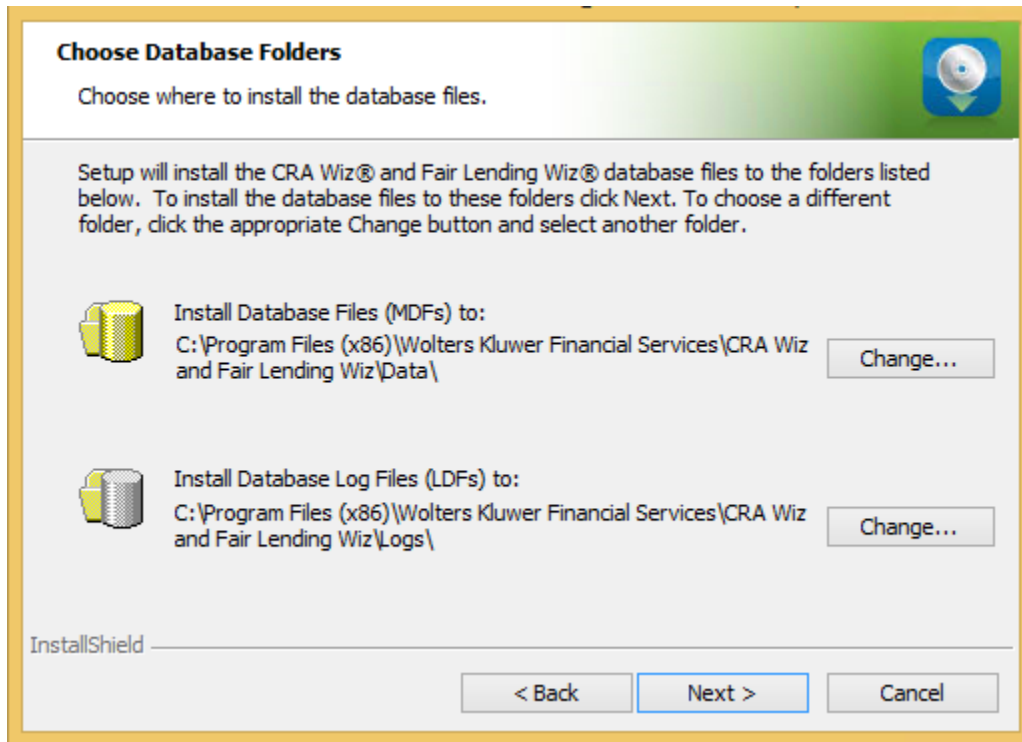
Choose Database Folders

Choose where to install the database files.

Setup will install the CRA Wiz® and Fair Lending Wiz® database files to the folders listed below. To install the database files to these folders click Next. To choose a different folder, click the appropriate Change button and select another folder.

Install Database Files (MDFs) to:
C:\Program Files (x86)\Wolters Kluwer Financial Services\CRA Wiz and Fair Lending Wiz\Data\

Change...

Install Database Log Files (LDFs) to:
C:\Program Files (x86)\Wolters Kluwer Financial Services\CRA Wiz and Fair Lending Wiz\Logs\

Change...

InstallShield

< Back

Next >

Cancel